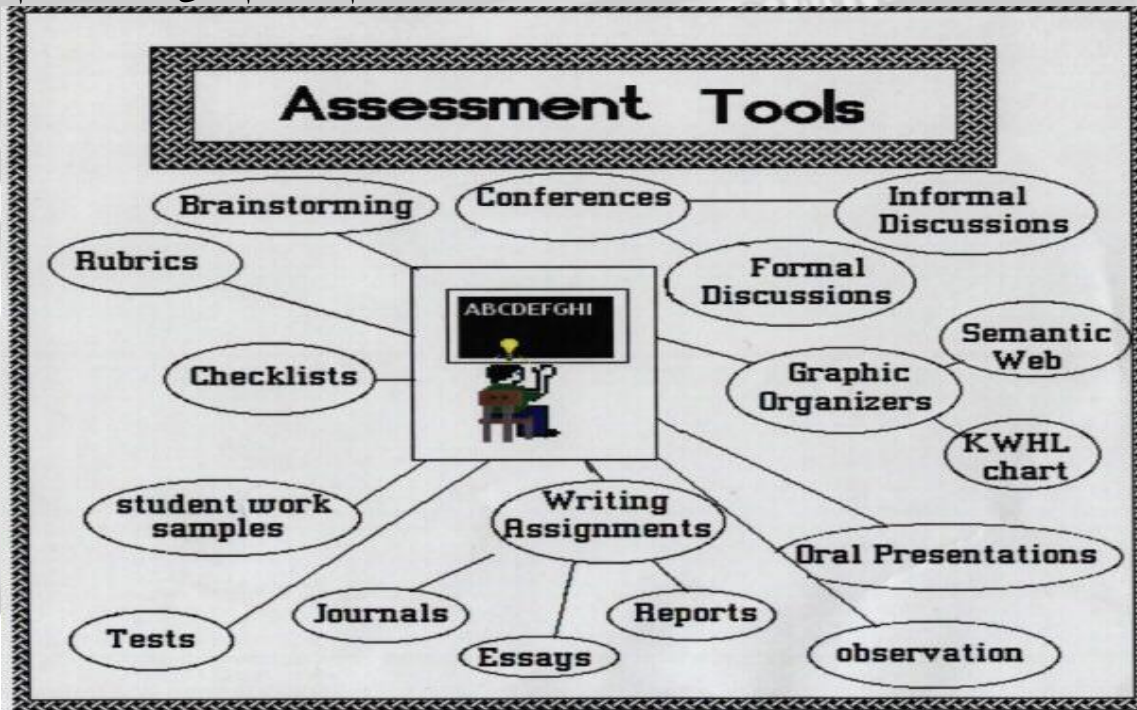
Assessment Tools

Brainstorming

Conferences

Informal Discussions

Rubrics

Formal Discussions

ABCDEFGHI

Semantic Web

Checklists

Graphic Organizers

KWHL chart

student work samples

Writing Assignments

Oral Presentations

Journals

Reports

Tests

Essays

observation